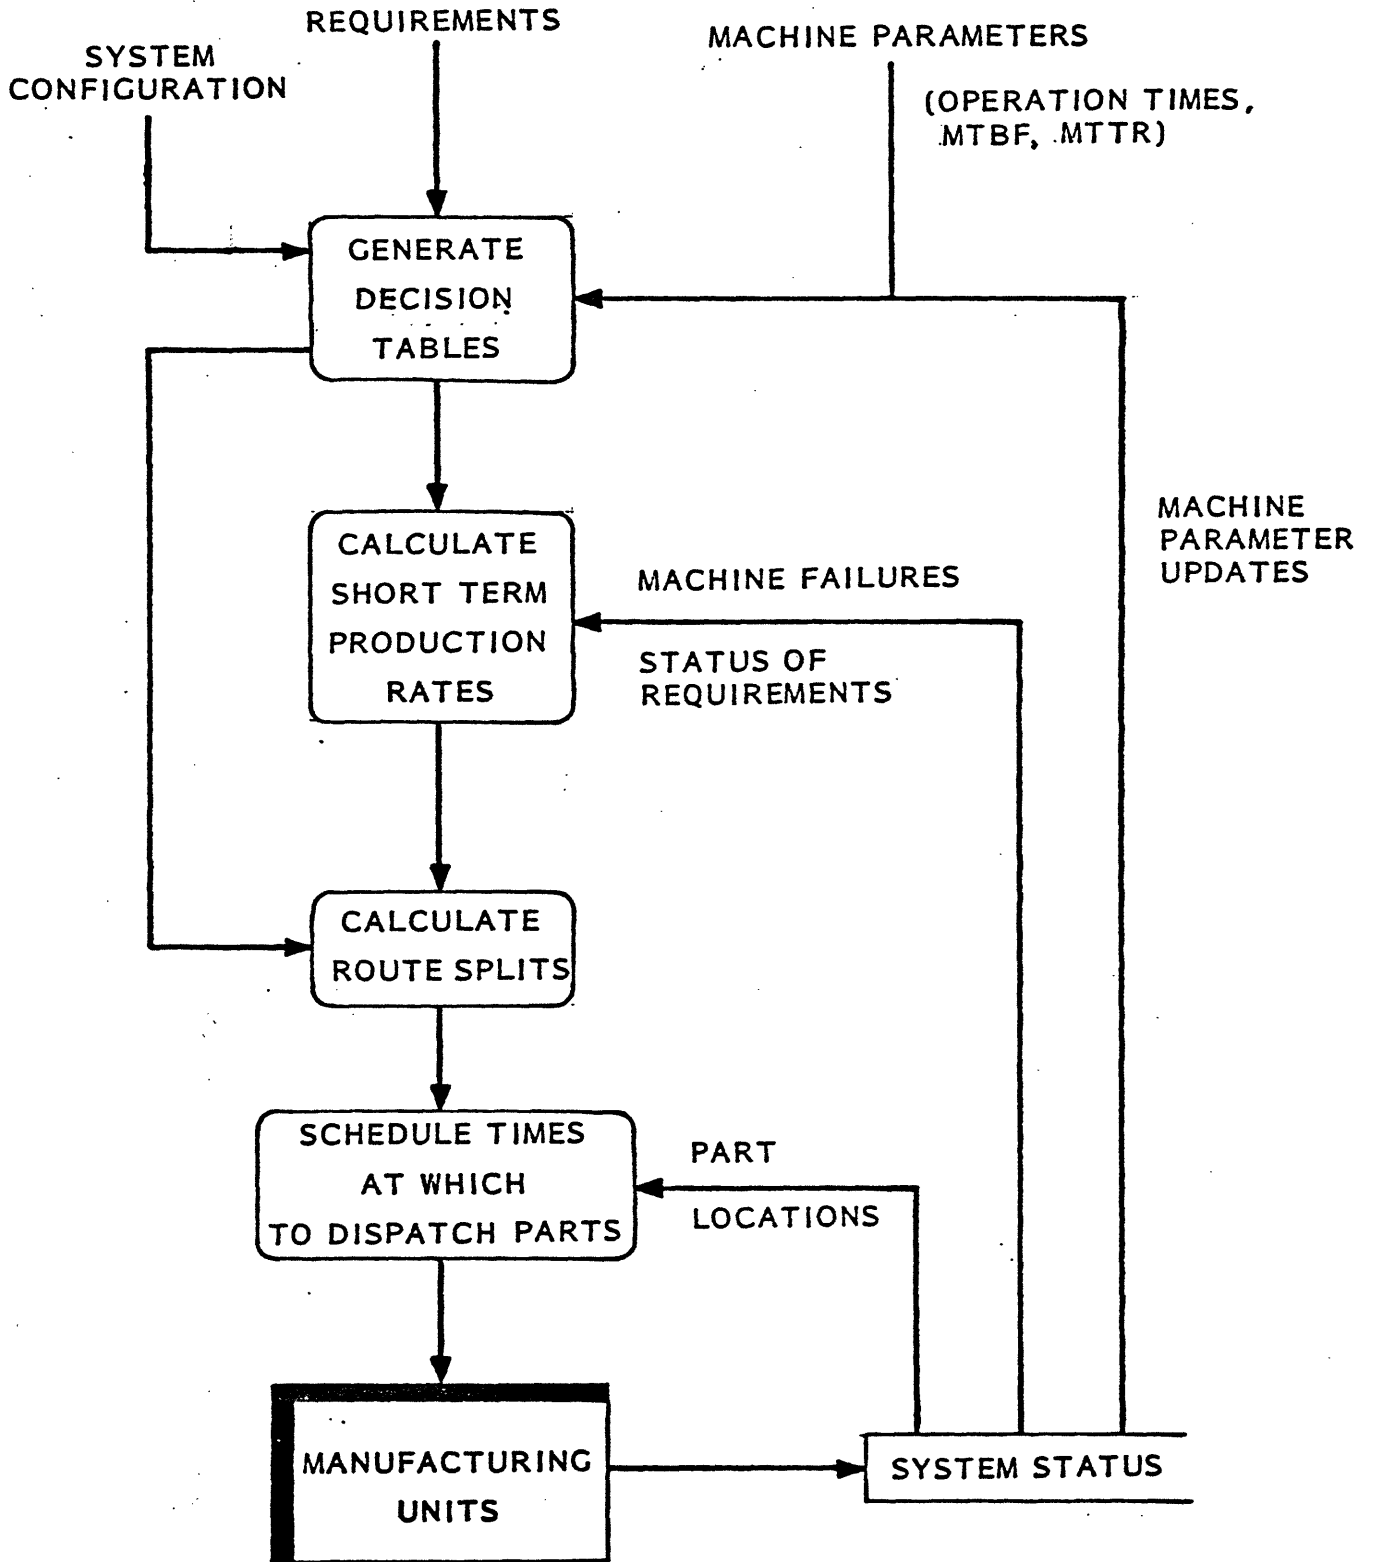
REQUIREMENTS

SYSTEM CONFIGURATION

MACHINE PARAMETERS

(OPERATION TIMES, MTBF, MTTR)

GENERATE DECISION TABLES

MACHINE PARAMETER UPDATES

CALCULATE SHORT TERM PRODUCTION RATES

MACHINE FAILURES

STATUS OF REQUIREMENTS

CALCULATE ROUTE SPLITS

SCHEDULE TIMES AT WHICH TO DISPATCH PARTS

PART

LOCATIONS

MANUFACTURING UNITS

SYSTEM STATUS